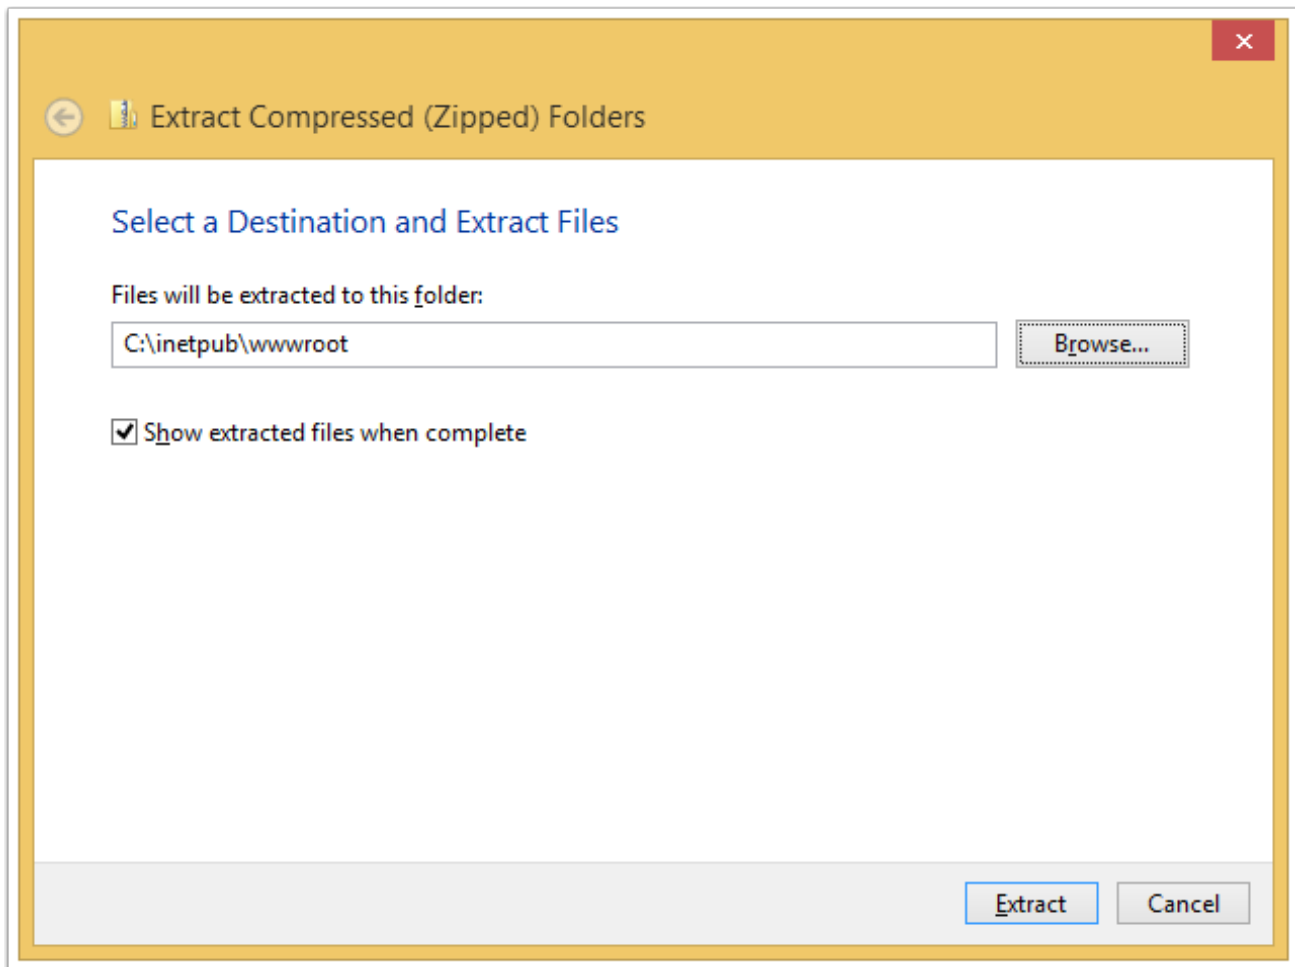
Extract Compressed (Zipped) Folders

Select a Destination and Extract Files

Files will be extracted to this folder:

C:\inetpub\wwwroot

Browse...

Show extracted files when complete

Extract

Cancel